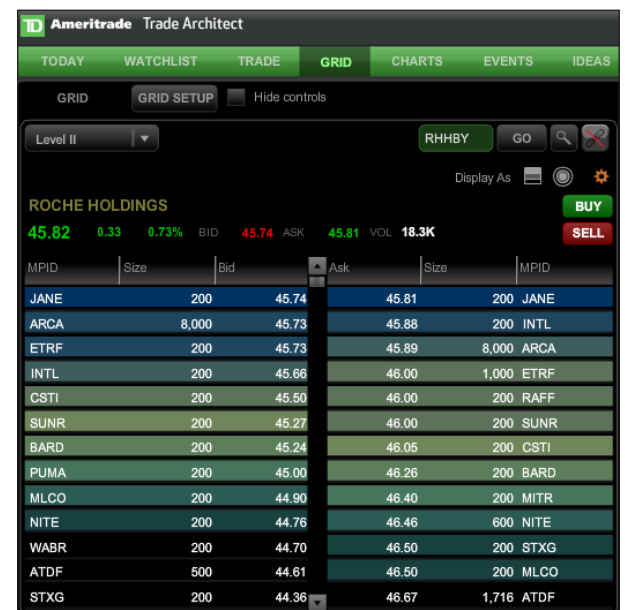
TD Ameritrade Trade Architect

TODAY WATCHLIST TRADE GRID CHARTS EVENTS IDEAS

GRID GRID SETUP Hide controls

Level II

RHHBY GO

Display As

ROCHE HOLDINGS

BUY

45.82 0.33 0.73% BID 45.74 ASK 45.81 VOL 18.3K

SELL

| MPID | Size | Bid | Ask | Size | MPID |
|---|---|---|---|---|---|
| JANE | 200 | 45.74 | 45.81 | 200 | JANE |
| ARCA | 8,000 | 45.73 | 45.88 | 200 | INTL |
| ETRF | 200 | 45.73 | 45.89 | 8,000 | ARCA |
| INTL | 200 | 45.66 | 46.00 | 1,000 | ETRF |
| CSTI | 200 | 45.50 | 46.00 | 200 | RAFF |
| SUNR | 200 | 45.27 | 46.00 | 200 | SUNR |
| BARD | 200 | 45.24 | 46.05 | 200 | CSTI |
| PUMA | 200 | 45.00 | 46.26 | 200 | BARD |
| MLCO | 200 | 44.90 | 46.40 | 200 | MITR |
| NITE | 200 | 44.76 | 46.46 | 600 | NITE |
| WABR | 200 | 44.70 | 46.50 | 200 | STXG |
| ATDF | 500 | 44.61 | 46.50 | 200 | MLCO |
| STXG | 200 | 44.36 | 46.67 | 1,716 | ATDF |